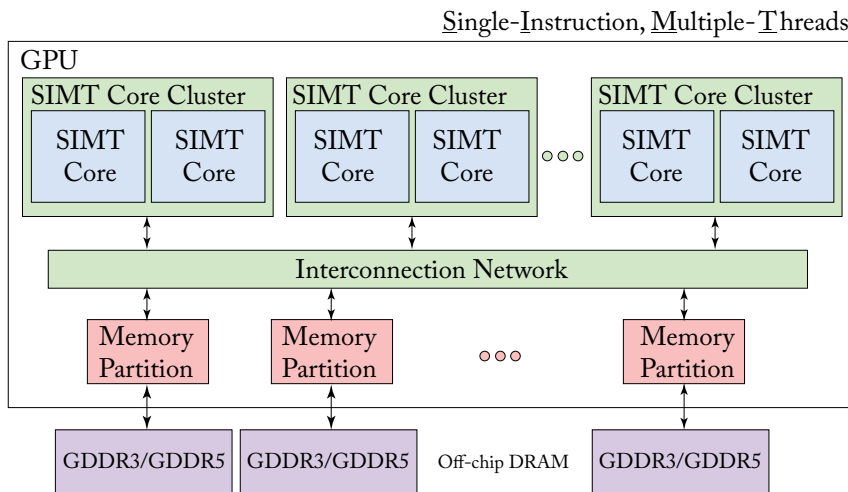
Single-Instruction, Multiple-Threads

GPU

SIMT Core Cluster

SIMT Core

SIMT Core

SIMT Core Cluster

SIMT Core

SIMT Core

SIMT Core Cluster

SIMT Core

SIMT Core

Interconnection Network

Memory Partition

Memory Partition

Memory Partition

GDDR3/GDDR5

GDDR3/GDDR5

Off-chip DRAM

GDDR3/GDDR5